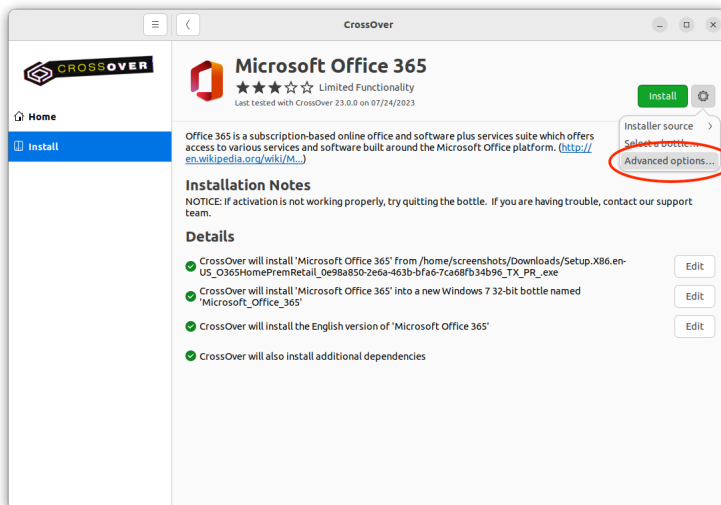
CrossOver

CROSSOVER

Home

Install

Microsoft Office 365

Limited Functionality

Last tested with CrossOver 23.0.0 on 07/24/2023

Install

Installer source

Select a bottle...

Advanced options...

Office 365 is a subscription-based online office and software plus services suite which offers access to various services and software built around the Microsoft Office platform. (http://en.wikipedia.org/wiki/M...)

Installation Notes

NOTICE: If activation is not working properly, try quitting the bottle. If you are having trouble, contact our support team.

Details

CrossOver will install 'Microsoft Office 365' from /home/screenshots/Downloads/Setup.X86.en-US_O365HomePremRetail_0e98a850-2e6a-463b-bfa6-7ca68fb34b96_TX_PR_.exe

Edit

CrossOver will install 'Microsoft Office 365' into a new Windows 7 32-bit bottle named 'Microsoft_Office_365'

Edit

CrossOver will install the English version of 'Microsoft Office 365'

Edit

CrossOver will also install additional dependencies